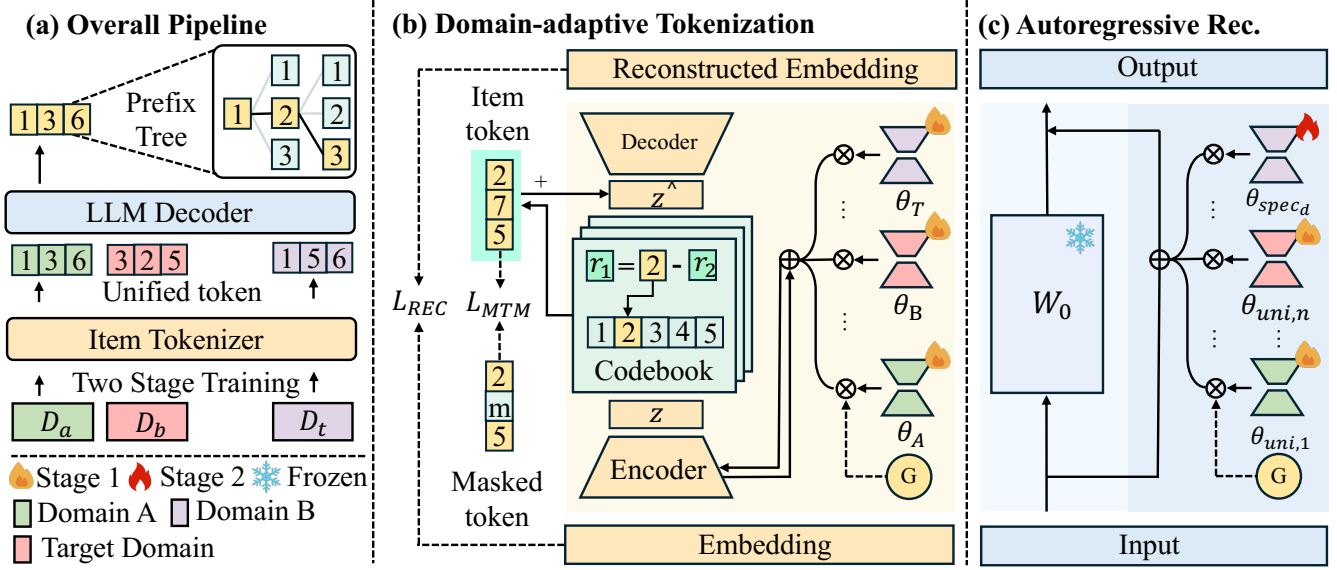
(a) Overall Pipeline

1 3 6

Prefix Tree

1 1 2 1 2 3 3

LLM Decoder

1 3 6   3 2 5   1 5 6

Unified token

Item Tokenizer

Two Stage Training

$D_a$   $D_b$   $D_t$

Stage 1  Stage 2  Frozen

Domain A  Domain B

Target Domain

(b) Domain-adaptive Tokenization

Reconstructed Embedding

Item token

2 7 5

+

Decoder

$z^\wedge$

$r_1$ = 2 - $r_2$

1 2 3 4 5

Codebook

$z$

Encoder

$L_{REC}$

$L_{MTM}$

2 m 5

Masked token

$\theta_T$

$\theta_B$

$\theta_A$

G

Embedding

(c) Autoregressive Rec.

Output

$W_0$

$\theta_{spec_d}$

$\theta_{uni,n}$

$\theta_{uni,1}$

G

Input